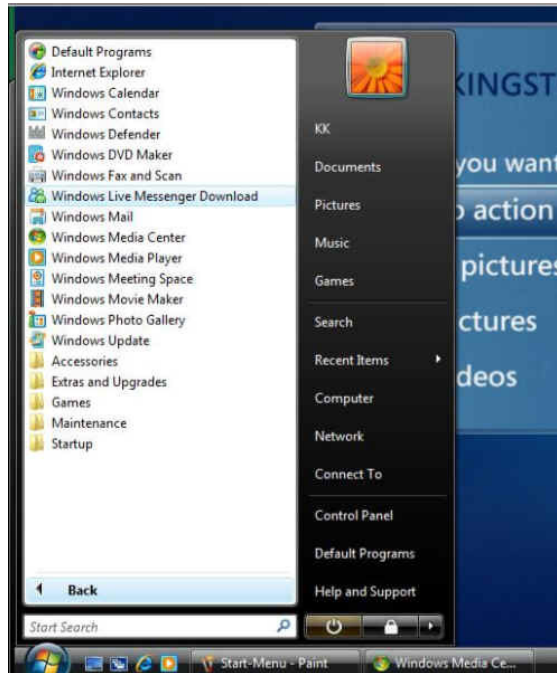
Default Programs
Internet Explorer
Windows Calendar
Windows Contacts
Windows Defender
Windows DVD Maker
Windows Fax and Scan
Windows Live Messenger Download
Windows Mail
Windows Media Center
Windows Media Player
Windows Meeting Space
Windows Movie Maker
Windows Photo Gallery
Windows Update
Accessories
Extras and Upgrades
Games
Maintenance
Startup

Back

Start Search

KK
Documents
Pictures
Music
Games
Search
Recent Items
Computer
Network
Connect To
Control Panel
Default Programs
Help and Support

KINGST
you want
action
pictures
ctures
deos

Start-Menu - Paint
Windows Media Ce...